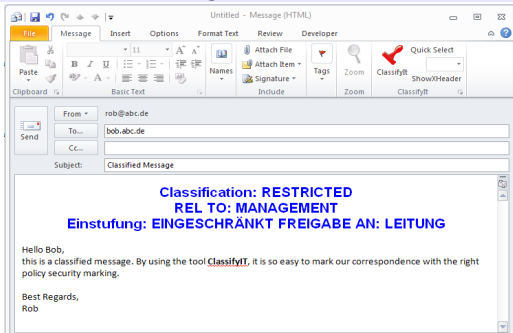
Untitled - Message (HTML)

File Message Insert Options Format Text Review Developer

Paste
Clipboard

11
A A
B I U
Basic Text

Names

Attach File
Attach Item
Signature
Include

Tags

Zoom
Zoom

ClassifyIt

Quick Select
ShowXHeader
ClassifyIt

Send

From
rob@abc.de

To...
bob.abc.de

Cc...

Subject: Classified Message

Classification: RESTRICTED
REL TO: MANAGEMENT
Einstufung: EINGESCHRÄNKT FREIGABE AN: LEITUNG

Hello Bob,
this is a classified message. By using the tool ClassifyIT, it is so easy to mark our correspondence with the right policy security marking.

Best Regards,
Rob